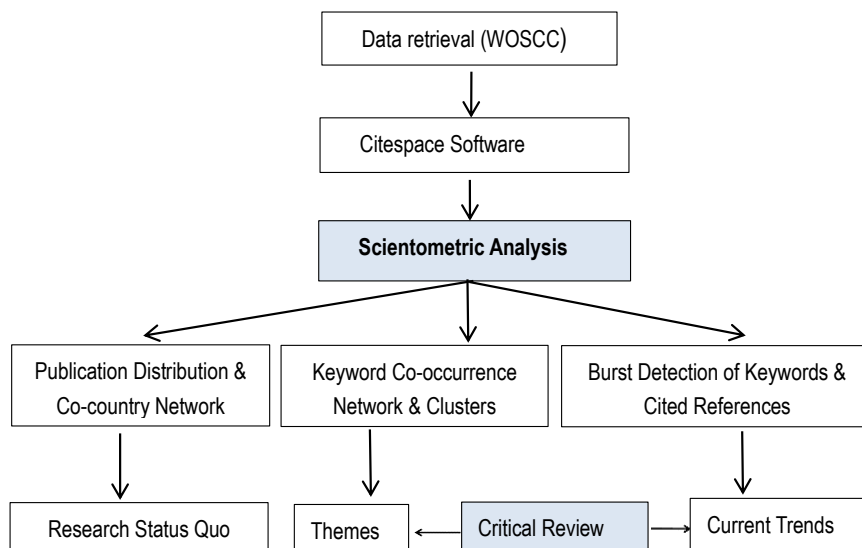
Data retrieval (WOSCC)

Citespace Software

Scientometric Analysis

Publication Distribution & Co-country Network

Keyword Co-occurrence Network & Clusters

Burst Detection of Keywords & Cited References

Research Status Quo

Themes

Critical Review

Current Trends